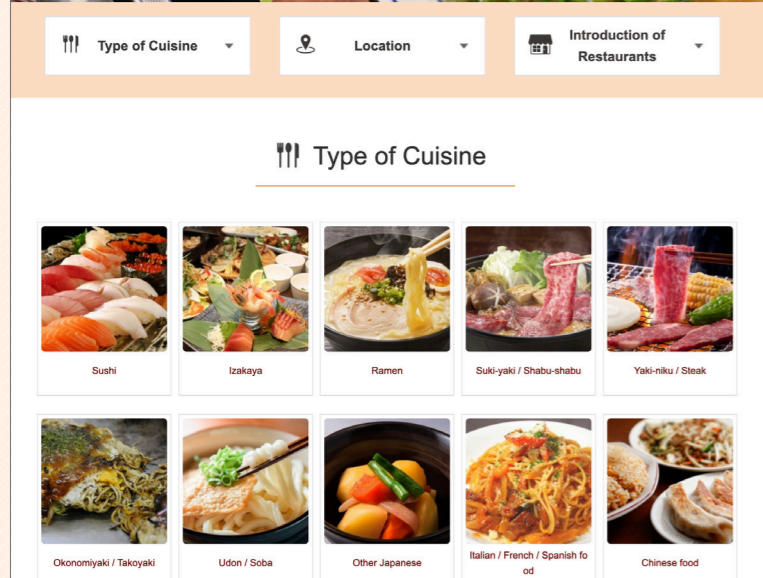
Type of Cuisine

Location

Introduction of Restaurants

Type of Cuisine

Sushi

Izakaya

Ramen

Suki-yaki / Shabu-shabu

Yaki-niku / Steak

Okonomiyaki / Takoyaki

Udon / Soba

Other Japanese

Italian / French / Spanish food

Chinese food